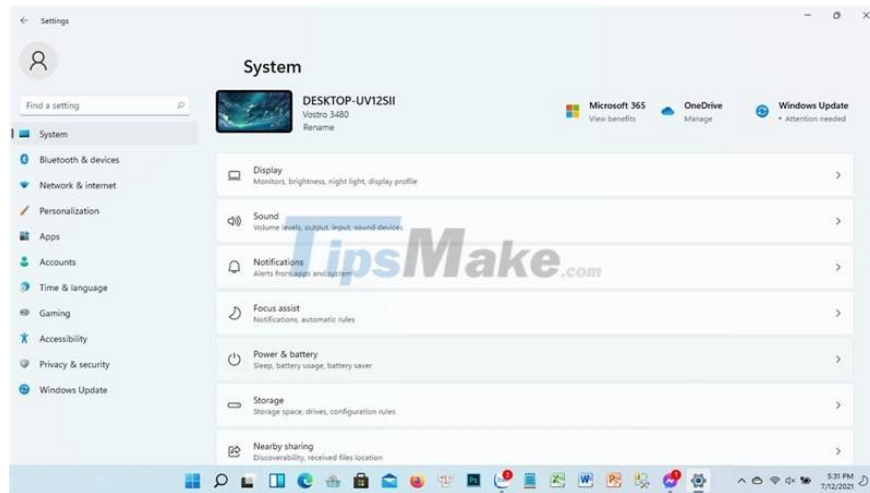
Settings

Find a setting

System

Bluetooth & devices

Network & internet

Personalization

Apps

Accounts

Time & language

Gaming

Accessibility

Privacy & security

Windows Update

System

DESKTOP-UV12SII
Vostro 3480
Rename

Microsoft 365
View benefits

OneDrive
Manage

Windows Update
• Attention needed

Display
Monitors, brightness, night light, display profile

Sound
Volume levels, output, input, sound devices

Notifications
Alerts from apps and system

Focus assist
Notifications, automatic rules

Power & battery
Sleep, battery usage, battery saver

Storage
Storage space, drives, configuration rules

Nearby sharing
Discoverability, received files location

TipsMake.com

5:31 PM
7/12/2021